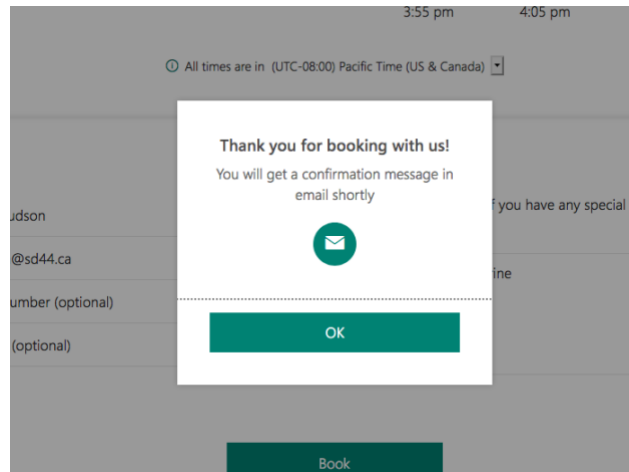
3:55 pm 4:05 pm

All times are in (UTC-08:00) Pacific Time (US & Canada)

Thank you for booking with us!

You will get a confirmation message in email shortly

OK

udson

@sd44.ca

umber (optional)

(optional)

f you have any special

ine

Book